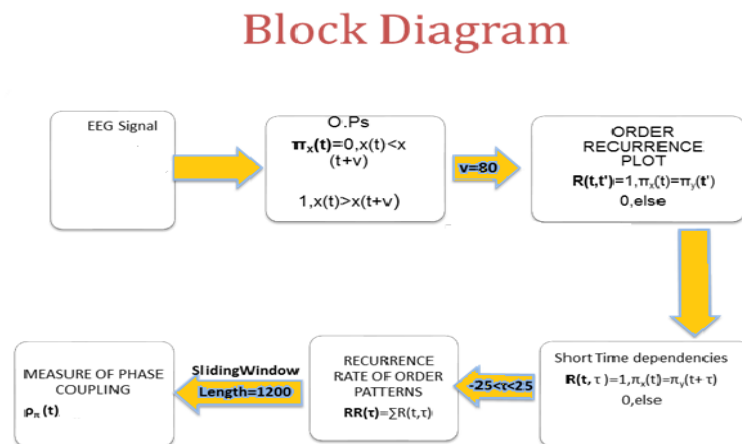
Block Diagram

EEG Signal

O.Ps

$\pi_x(t)$=0,x(t)<x(t+v)

1,x(t)>x(t+v)

v=80

ORDER RECURRENCE PLOT

R(t,t')=1,$\pi_x(t)=\pi_y(t')$

0,else

Short Time dependencies

R(t, τ )=1,$\pi_x(t)=\pi_y(t+\tau)$

0,else

-25<τ<25

RECURRENCE RATE OF ORDER PATTERNS

RR(τ)=∑R(t,τ)

SlidingWindow

Length=1200

MEASURE OF PHASE COUPLING

$\rho_\pi$ (t)